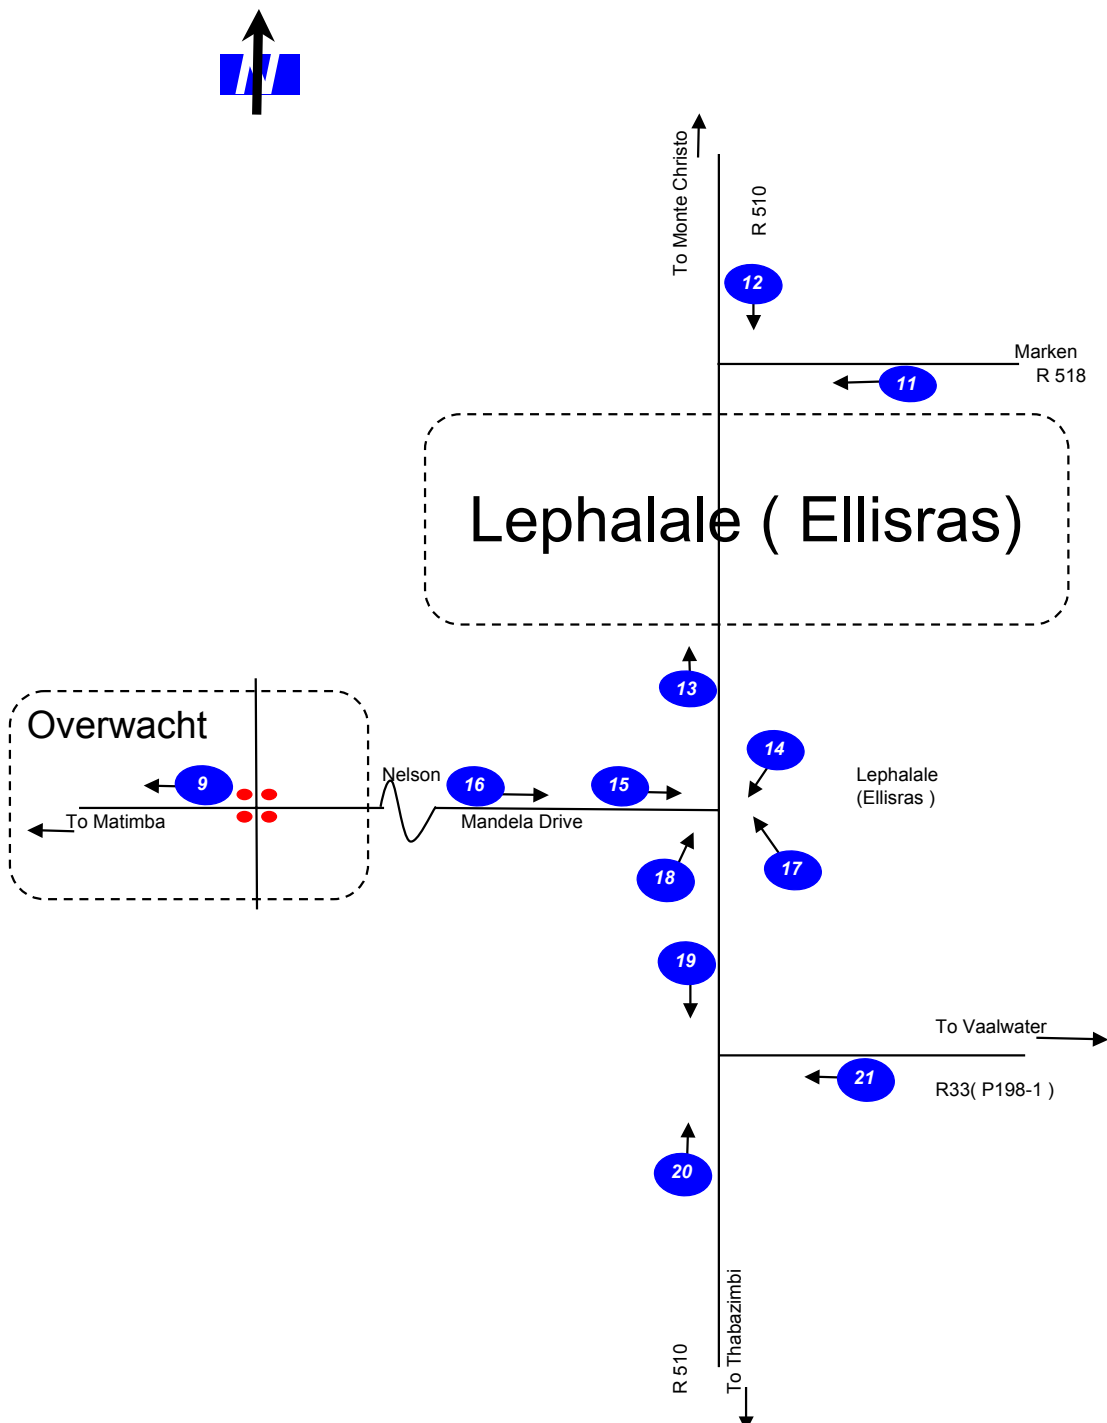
N

To Monte Christo

R 510

12

Marken
R 518

11

Lephalale ( Ellisras)

13

Overwacht

14

Lephalale
(Ellisras )

9

Nelson

16

15

To Matimba

Mandela Drive

18

17

19

To Vaalwater

21

R33( P198-1 )

20

R 510

To Thabazimbi